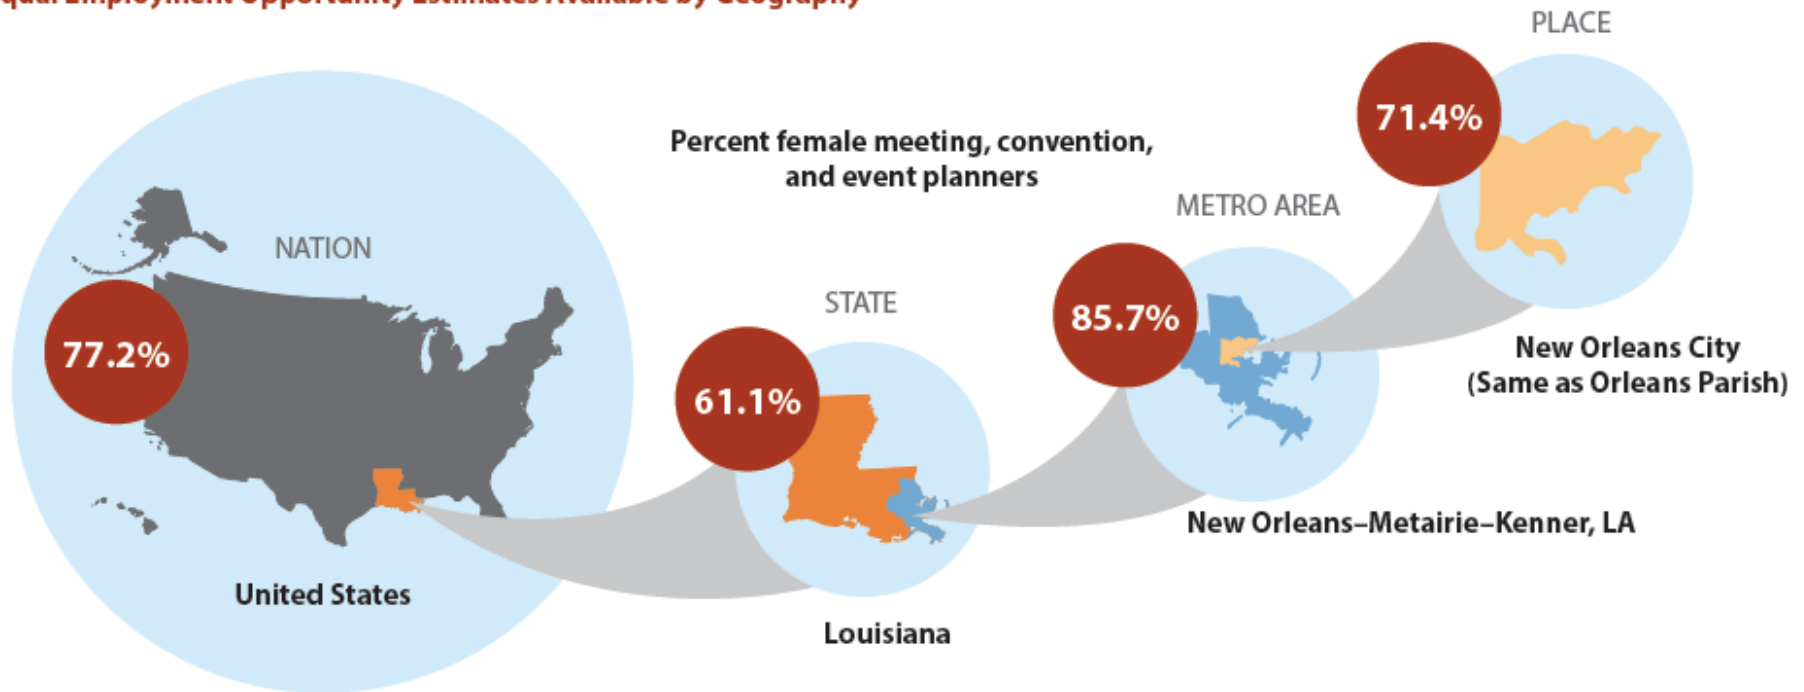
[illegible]qual Employment Opportunity Estimates Available by Geography

PLACE

71.4%

Percent female meeting, convention, and event planners

METRO AREA

NATION

STATE

85.7%

77.2%

New Orleans City (Same as Orleans Parish)

61.1%

New Orleans–Metairie–Kenner, LA

United States

Louisiana